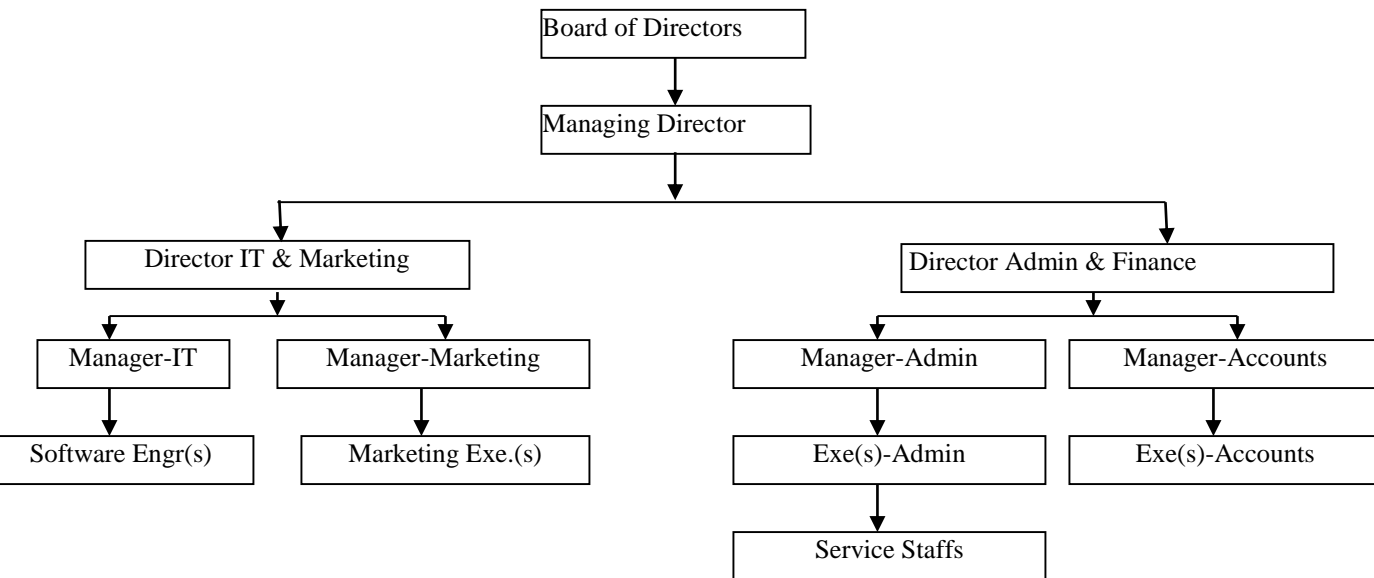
Board of Directors

Managing Director

Director IT & Marketing

Director Admin & Finance

Manager-IT

Manager-Marketing

Manager-Admin

Manager-Accounts

Software Engr(s)

Marketing Exe.(s)

Exe(s)-Admin

Exe(s)-Accounts

Service Staffs